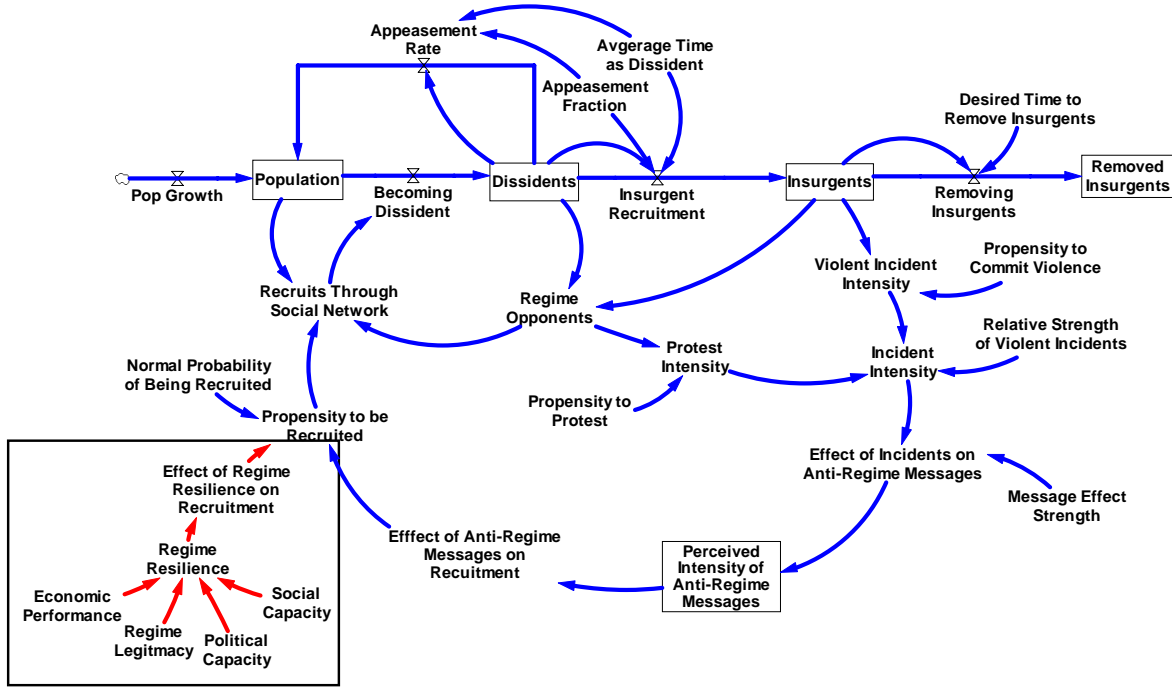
Appeasement Rate

Avgerage Time as Dissident

Appeasement Fraction

Desired Time to Remove Insurgents

Pop Growth

Population

Becoming Dissident

Dissidents

Insurgent Recruitment

Insurgents

Removing Insurgents

Removed Insurgents

Propensity to Commit Violence

Violent Incident Intensity

Recruits Through Social Network

Regime Opponents

Relative Strength of Violent Incidents

Protest Intensity

Incident Intensity

Normal Probability of Being Recruited

Propensity to Protest

Propensity to be Recruited

Effect of Incidents on Anti-Regime Messages

Effect of Regime Resilience on Recruitment

Message Effect Strength

Efffect of Anti-Regime Messages on Recuitment

Perceived Intensity of Anti-Regime Messages

Regime Resilience

Economic Performance

Social Capacity

Regime Legitmacy

Political Capacity